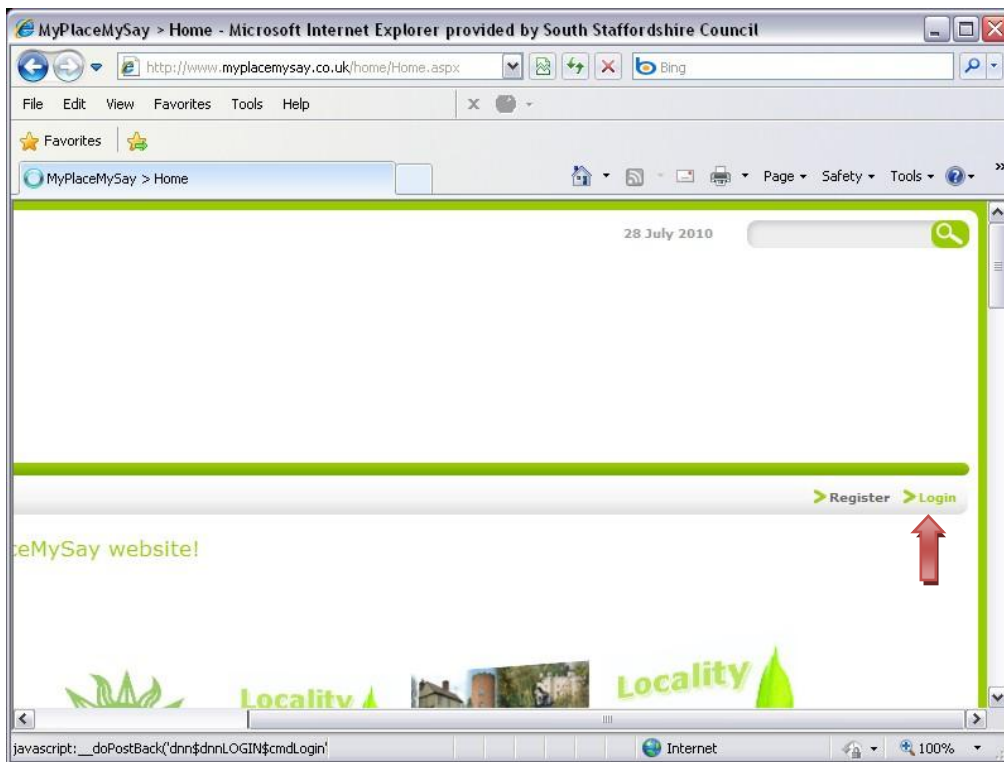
MyPlaceMySay > Home - Microsoft Internet Explorer provided by South Staffordshire Council

http://www.myplacemysay.co.uk/home/Home.aspx

Bing

File Edit View Favorites Tools Help

Favorites

MyPlaceMySay > Home

Page ▾ Safety ▾ Tools ▾

28 July 2010

> Register > Login

ceMySay website!

Locality

Locality

javascript:__doPostBack('dnn$dnnLOGIN$cmdLogin'

Internet

100%